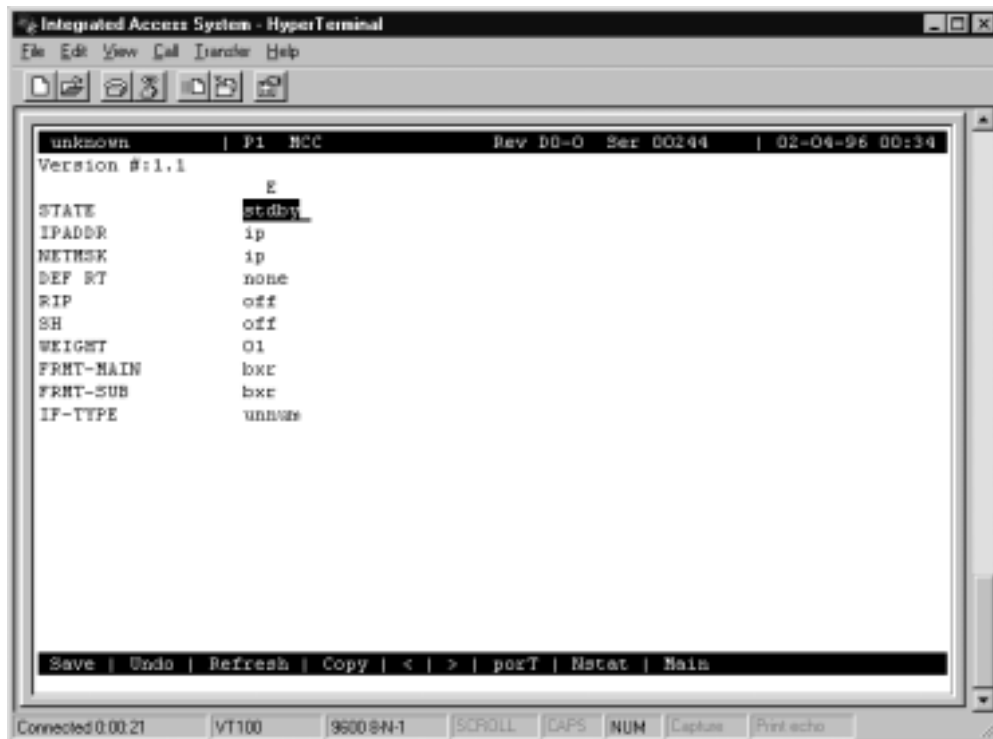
Integrated Access System - HyperTerminal

File Edit View Call Transfer Help

unknown | P1 MCC Rev D0-0 Ser 00244 | 02-04-96 00:34

Version #:1.1

| | E |
|---|---|
| STATE | stdby |
| IPADDR | ip |
| NETMSK | ip |
| DEF RT | none |
| RIP | off |
| SH | off |
| WEIGHT | 01 |
| FRMT-MAIN | bxr |
| FRMT-SUB | bxr |
| IF-TYPE | unnum |

Save | Undo | Refresh | Copy | < | > | porT | Nstat | Main

Connected 0:00:21 VT100 9600 8-N-1 SCROLL CAPS NUM Capture Print echo